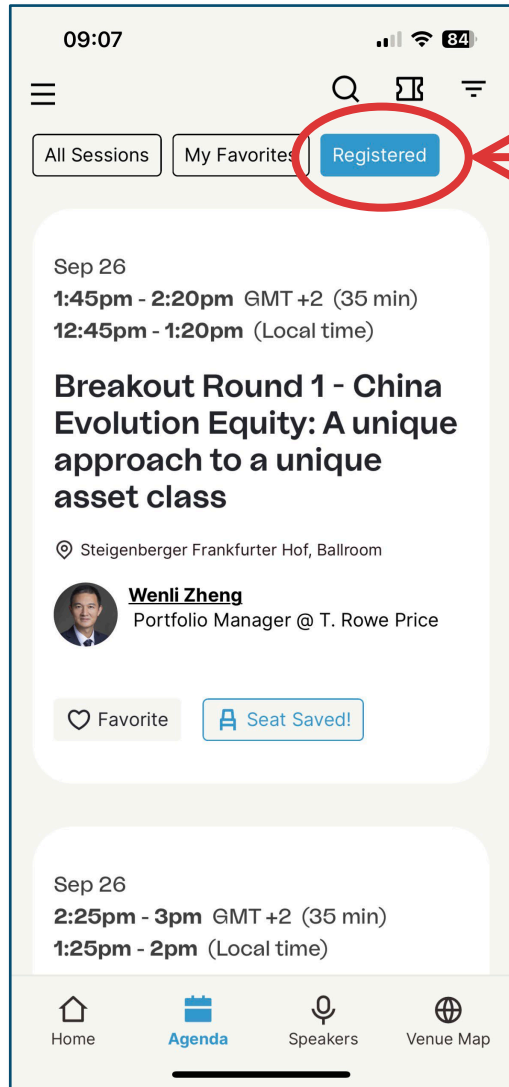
09:07

84

All Sessions

My Favorites

Registered

Sep 26

1:45pm - 2:20pm GMT +2 (35 min)

12:45pm - 1:20pm (Local time)

Breakout Round 1 - China Evolution Equity: A unique approach to a unique asset class

Steigenberger Frankfurter Hof, Ballroom

Wenli Zheng

Portfolio Manager @ T. Rowe Price

Favorite

Seat Saved!

Sep 26

2:25pm - 3pm GMT +2 (35 min)

1:25pm - 2pm (Local time)

Home

Agenda

Speakers

Venue Map